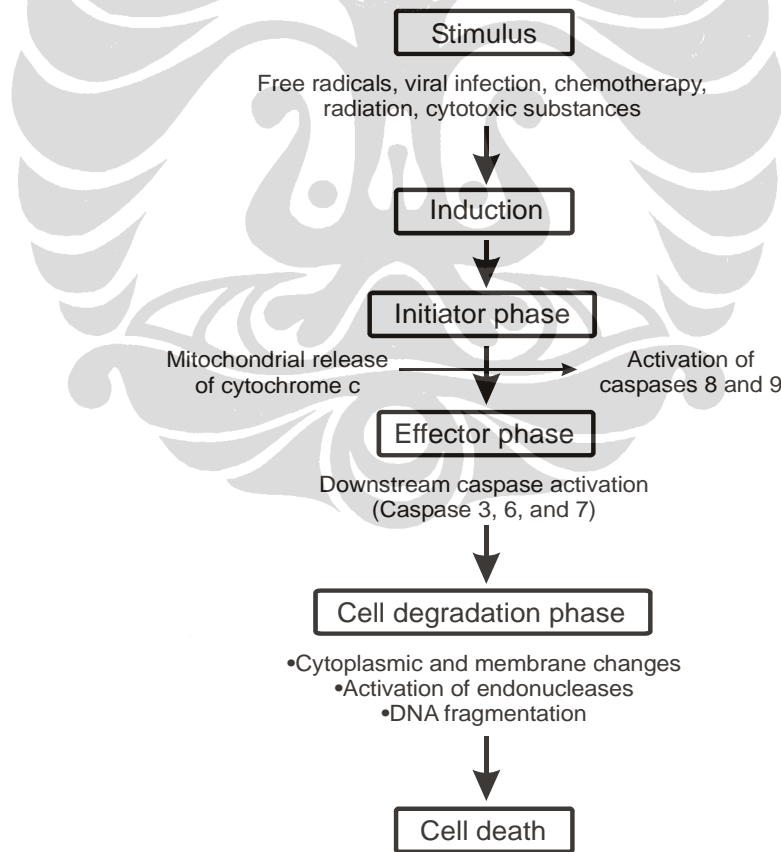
Stimulus

Free radicals, viral infection, chemotherapy, radiation, cytotoxic substances

Induction

Initiator phase

Mitochondrial release of cytochrome c

Activation of caspases 8 and 9

Effector phase

Downstream caspase activation (Caspase 3, 6, and 7)

Cell degradation phase

•Cytoplasmic and membrane changes
•Activation of endonucleases
•DNA fragmentation

Cell death